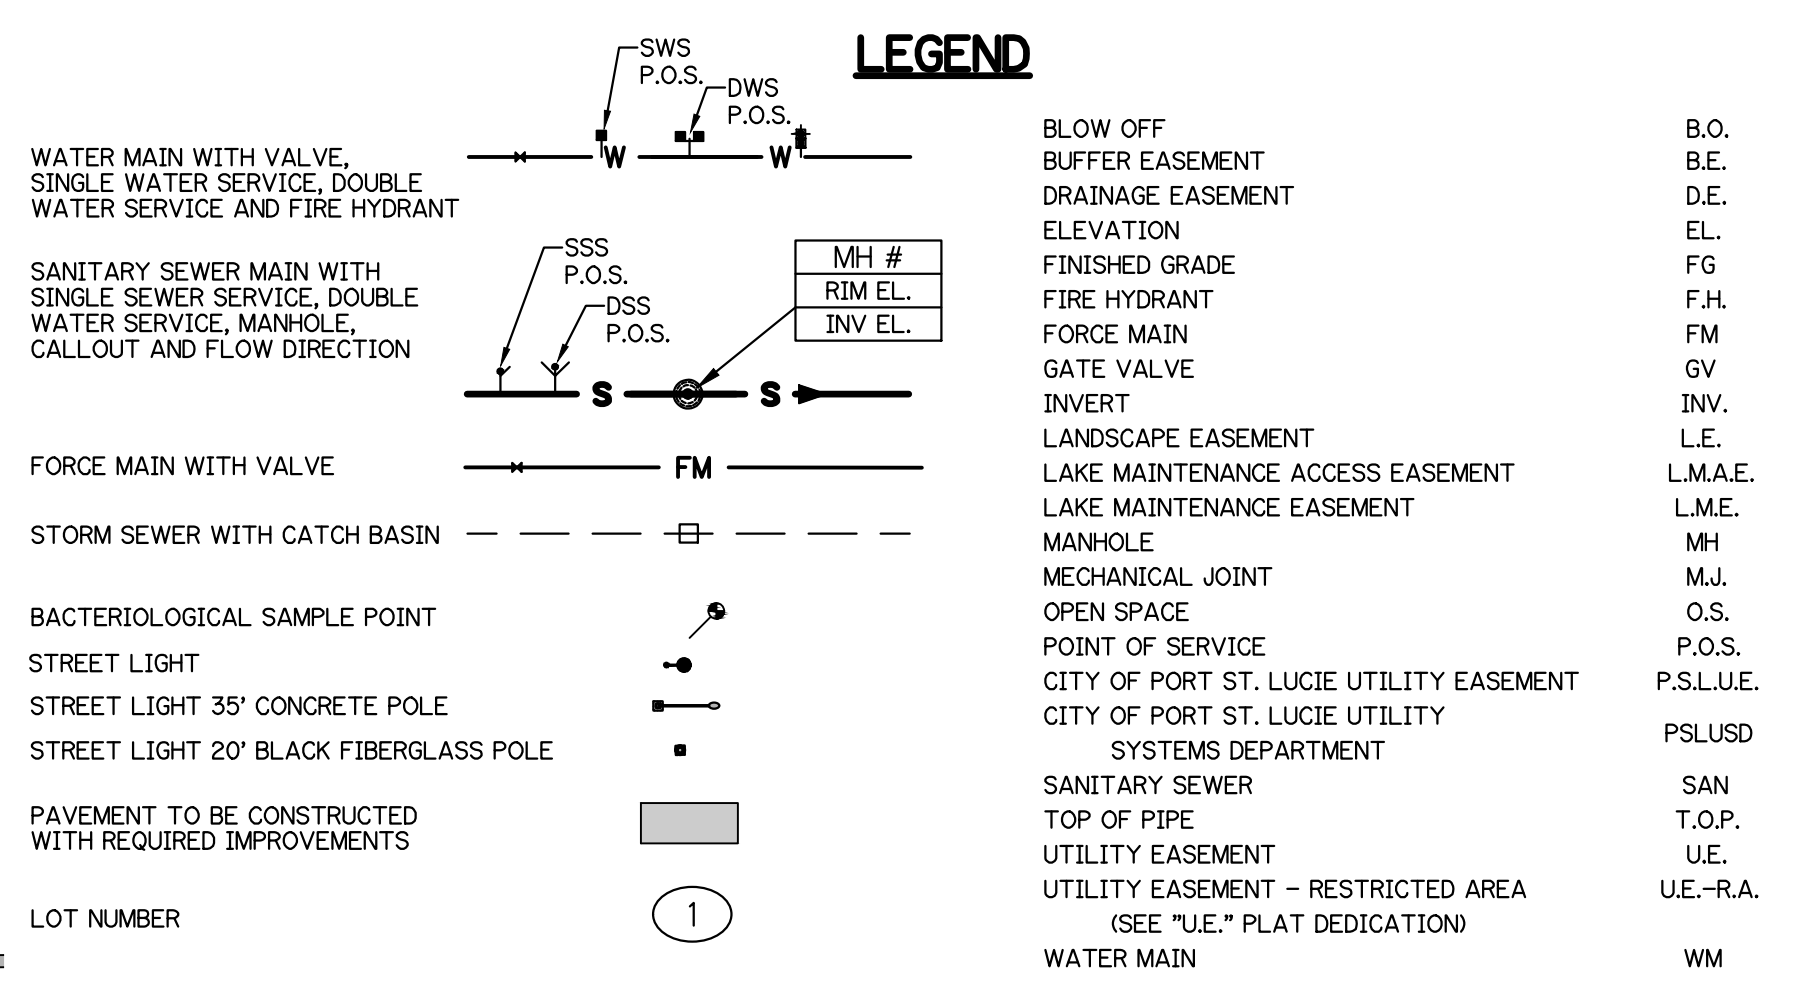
LEGEND

WATER MAIN WITH VALVE, SINGLE WATER SERVICE, DOUBLE WATER SERVICE AND FIRE HYDRANT

SWS P.O.S.

DWS P.O.S.

W

W

SANITARY SEWER MAIN WITH SINGLE SEWER SERVICE, DOUBLE WATER SERVICE, MANHOLE, CALLOUT AND FLOW DIRECTION

SSS P.O.S.

DSS P.O.S.

| MH # |
|---|
| RIM EL. |
| INV EL. |

S

S

FORCE MAIN WITH VALVE

FM

STORM SEWER WITH CATCH BASIN

BACTERIOLOGICAL SAMPLE POINT

STREET LIGHT

STREET LIGHT 35' CONCRETE POLE

STREET LIGHT 20' BLACK FIBERGLASS POLE

PAVEMENT TO BE CONSTRUCTED WITH REQUIRED IMPROVEMENTS

LOT NUMBER

1

| | |
|---|---|
| BLOW OFF | B.O. |
| BUFFER EASEMENT | B.E. |
| DRAINAGE EASEMENT | D.E. |
| ELEVATION | EL. |
| FINISHED GRADE | FG |
| FIRE HYDRANT | F.H. |
| FORCE MAIN | FM |
| GATE VALVE | GV |
| INVERT | INV. |
| LANDSCAPE EASEMENT | L.E. |
| LAKE MAINTENANCE ACCESS EASEMENT | L.M.A.E. |
| LAKE MAINTENANCE EASEMENT | L.M.E. |
| MANHOLE | MH |
| MECHANICAL JOINT | M.J. |
| OPEN SPACE | O.S. |
| POINT OF SERVICE | P.O.S. |
| CITY OF PORT ST. LUCIE UTILITY EASEMENT | P.S.L.U.E. |
| CITY OF PORT ST. LUCIE UTILITY SYSTEMS DEPARTMENT | PSLUSD |
| SANITARY SEWER | SAN |
| TOP OF PIPE | T.O.P. |
| UTILITY EASEMENT | U.E. |
| UTILITY EASEMENT - RESTRICTED AREA (SEE "U.E." PLAT DEDICATION) | U.E.-R.A. |
| WATER MAIN | WM |